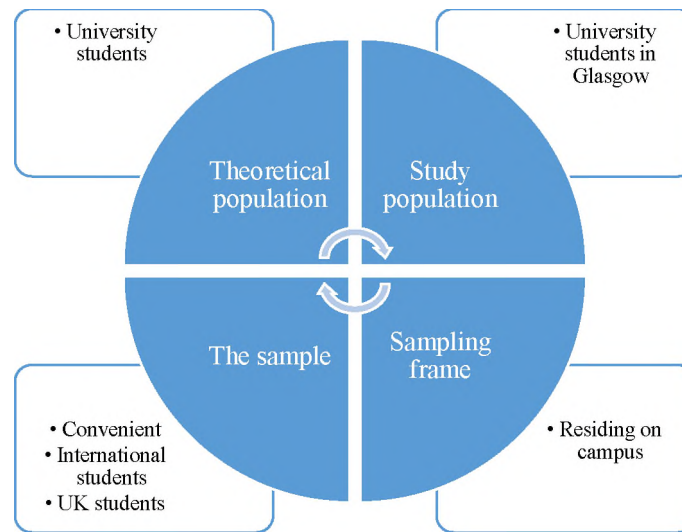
• University students

• University students in Glasgow

Theoretical population

Study population

The sample

Sampling frame

• Convenient
• International students
• UK students

• Residing on campus